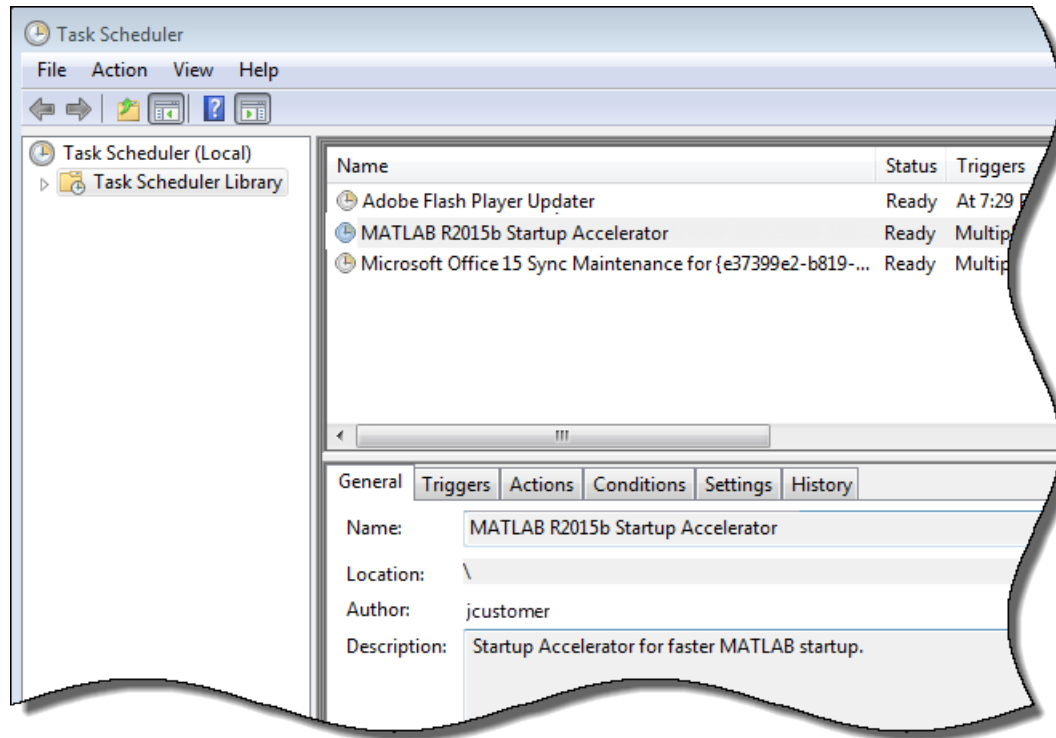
Task Scheduler

File Action View Help

Task Scheduler (Local)
Task Scheduler Library

| Name | Status | Triggers |
|---|---|---|
| Adobe Flash Player Updater | Ready | At 7:29 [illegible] |
| MATLAB R2015b Startup Accelerator | Ready | Multip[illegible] |
| Microsoft Office 15 Sync Maintenance for {e37399e2-b819-... | Ready | Multip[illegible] |

General Triggers Actions Conditions Settings History

Name: MATLAB R2015b Startup Accelerator

Location: \

Author: jcustomer

Description: Startup Accelerator for faster MATLAB startup.